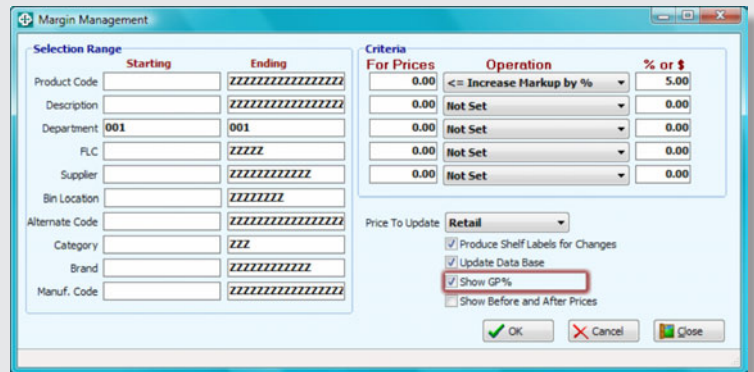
Margin Management

Selection Range

| | Starting | Ending |
|---|---|---|
| Product Code | | ZZZZZZZZZZZZZZZZZ |
| Description | | ZZZZZZZZZZZZZZZZZ |
| Department | 001 | 001 |
| FLC | | ZZZZZ |
| Supplier | | ZZZZZZZZZZZZ |
| Bin Location | | ZZZZZZZZ |
| Alternate Code | | ZZZZZZZZZZZZZZZZZ |
| Category | | ZZZ |
| Brand | | ZZZZZZZZZZZZ |
| Manuf. Code | | ZZZZZZZZZZZZZZZZZ |

Criteria

| For Prices | Operation | % or $ |
|---|---|---|
| 0.00 | <= Increase Markup by % | 5.00 |
| 0.00 | Not Set | 0.00 |
| 0.00 | Not Set | 0.00 |
| 0.00 | Not Set | 0.00 |
| 0.00 | Not Set | 0.00 |

Price To Update Retail

Produce Shelf Labels for Changes
Update Data Base
Show GP%
Show Before and After Prices

OK Cancel Close